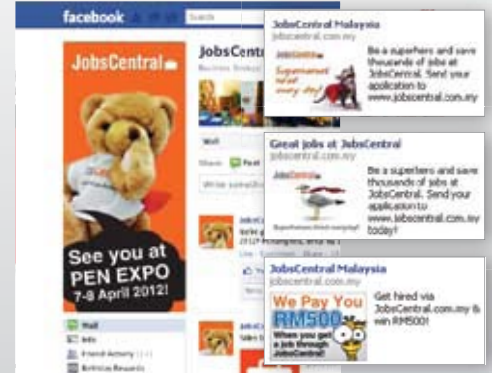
facebook

Search

JobsCentral

See you at PEN EXPO 7-8 April 2012!

JobsCentral

Wall

Share

Wall

Info

Friend Activity

JobsCentral Malaysia
jobscentral.com.my

JobsCentral

Superheroes needed every day!

Be a superhero and save thousands of jobs at JobsCentral. Send your application to www.jobscentral.com.my

Great jobs at JobsCentral
jobscentral.com.my

JobsCentral

Be a superhero and save thousands of jobs at JobsCentral. Send your application to www.jobscentral.com.my today!

JobsCentral Malaysia
jobscentral.com.my

We Pay You RM500

When you get a job through JobsCentral

Get hired via JobsCentral.com.my & win RM500!